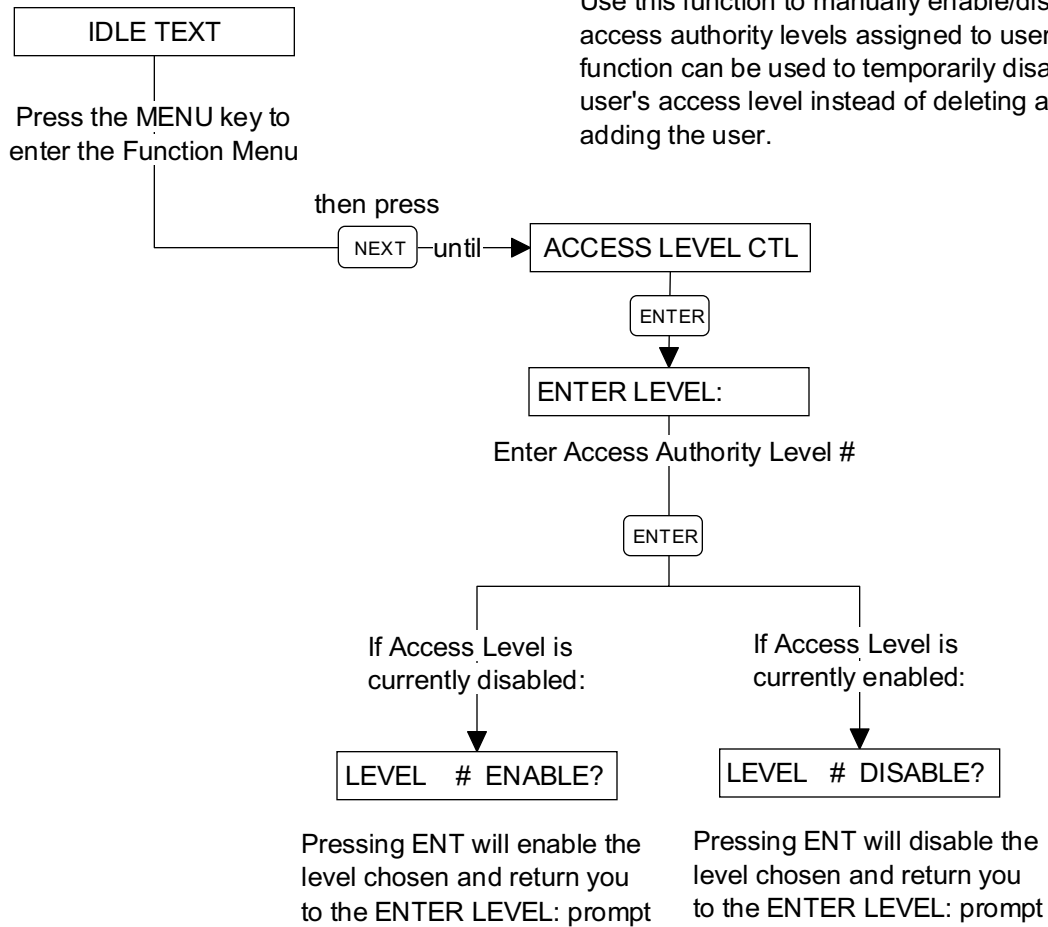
IDLE TEXT

Use this function to manually enable/dis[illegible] access authority levels assigned to user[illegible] function can be used to temporarily disa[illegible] user's access level instead of deleting a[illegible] adding the user.

Press the MENU key to enter the Function Menu

then press

NEXT until

ACCESS LEVEL CTL

ENTER

ENTER LEVEL:

Enter Access Authority Level #

ENTER

If Access Level is currently disabled:

If Access Level is currently enabled:

LEVEL # ENABLE?

LEVEL # DISABLE?

Pressing ENT will enable the level chosen and return you to the ENTER LEVEL: prompt

Pressing ENT will disable the level chosen and return you to the ENTER LEVEL: prompt